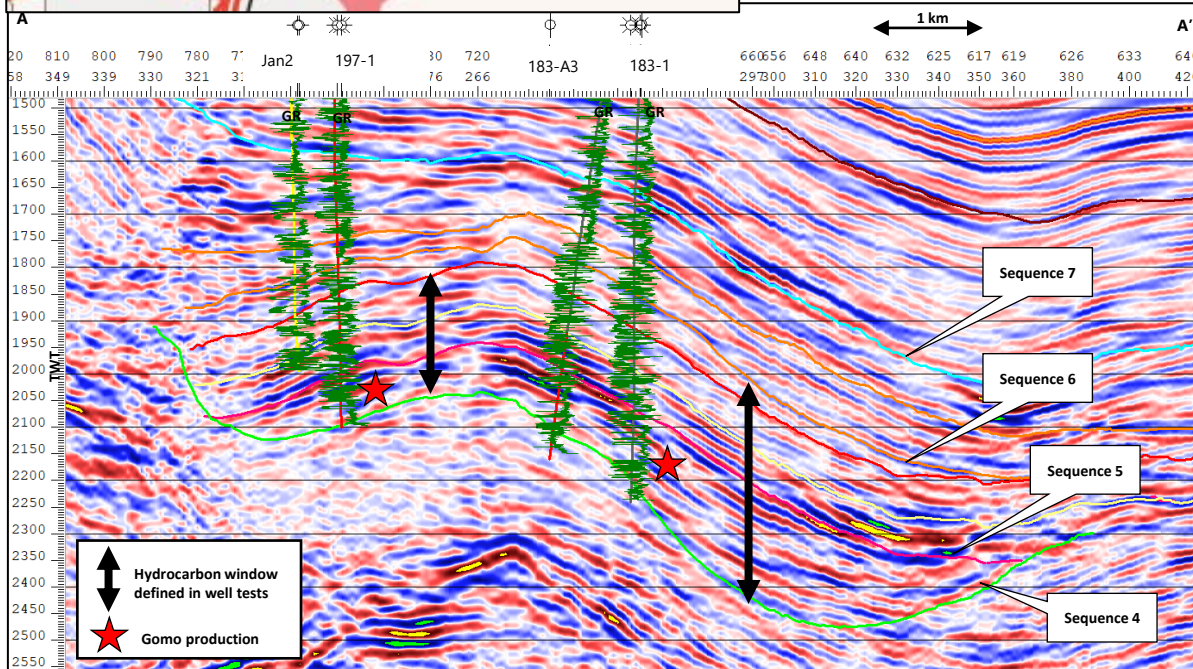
A

A'

1 km

Jan2 197-1 183-A3 183-1

20 810 800 790 780 7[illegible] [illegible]0 720 660 656 648 640 632 625 617 619 626 633 64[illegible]

58 349 339 330 321 3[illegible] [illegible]76 266 297 300 310 320 330 340 350 360 380 400 42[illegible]

GR GR GR GR

TWT

1500
1550
1600
1650
1700
1750
1800
1850
1900
1950
2000
2050
2100
2150
2200
2250
2300
2350
2400
2450
2500
2550

Sequence 7

Sequence 6

Sequence 5

Sequence 4

Hydrocarbon window defined in well tests

Gomo production